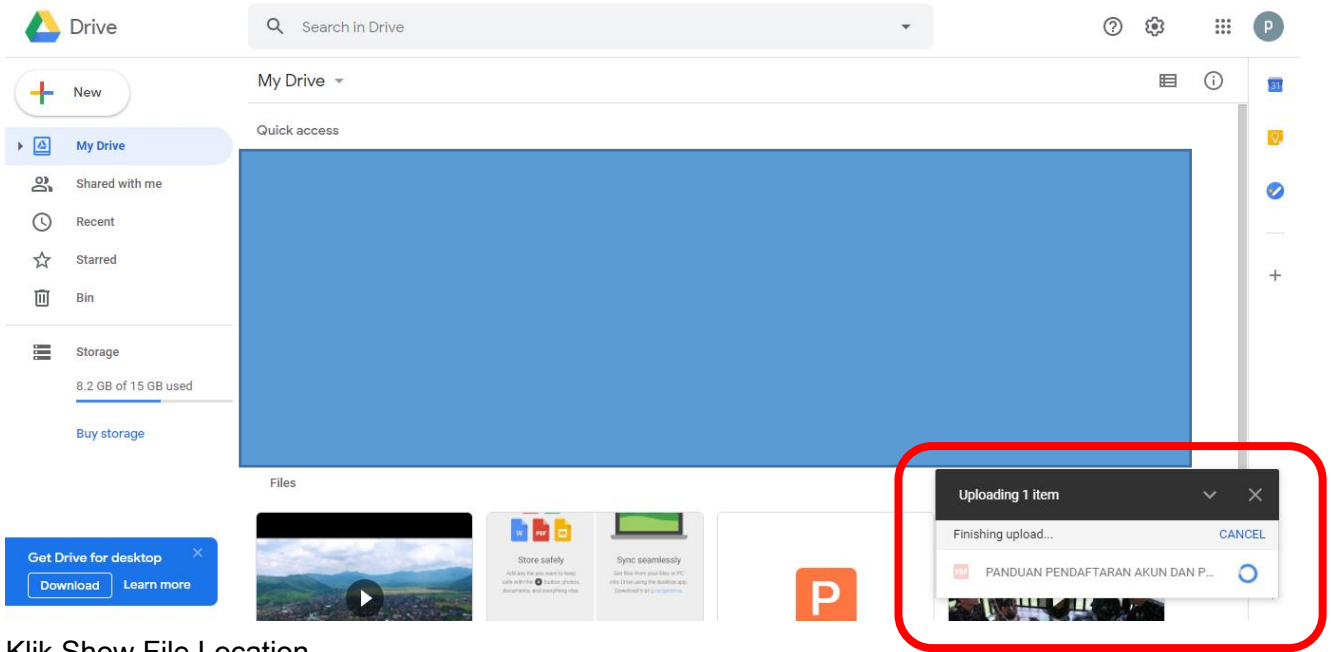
Drive

Search in Drive

P

New

My Drive

Shared with me

Recent

Starred

Bin

Storage

8.2 GB of 15 GB used

Buy storage

Get Drive for desktop

Download

Learn more

My Drive

Quick access

Files

Store safely

Sync seamlessly

P

Uploading 1 item

Finishing upload...

CANCEL

PANDUAN PENDAFTARAN AKUN DAN P...

Klik Show File Location